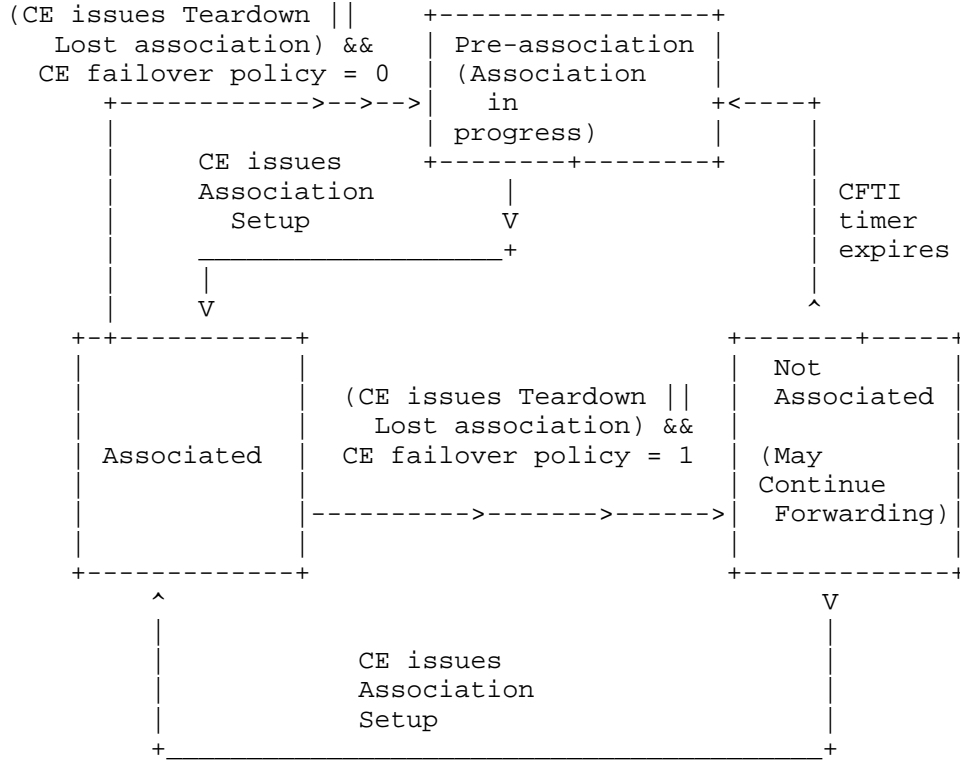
(CE issues Teardown ||
Lost association) &&
CE failover policy = 0

Pre-association
(Association
in
progress)

CE issues
Association
Setup

CFTI
timer
expires

Associated

(CE issues Teardown ||
Lost association) &&
CE failover policy = 1

Not
Associated

(May
Continue
Forwarding)

CE issues
Association
Setup